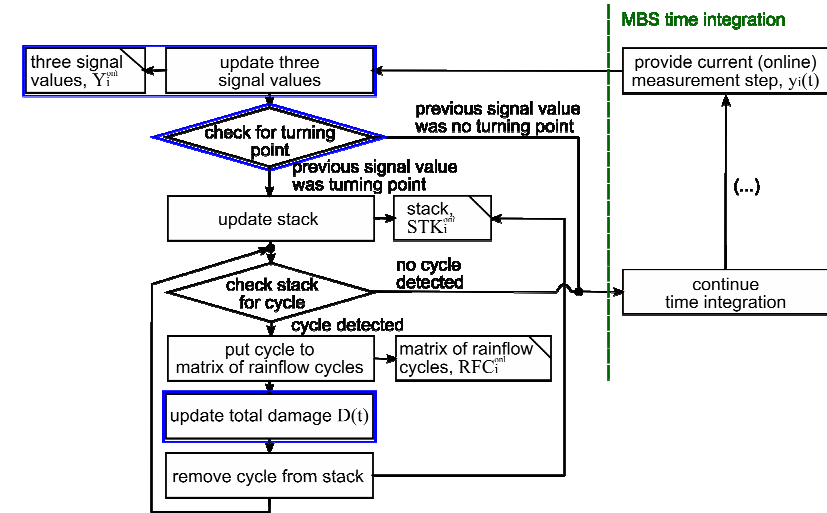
MBS time integration

three signal values, $Y_i^{onl}$

update three signal values

provide current (online) measurement step, $y_i(t)$

previous signal value was no turning point

check for turning point

previous signal value was turning point

update stack

stack, $STK_i^{onl}$

(...)

check stack for cycle

no cycle detected

continue time integration

cycle detected

put cycle to matrix of rainflow cycles

matrix of rainflow cycles, $RFC_i^{onl}$

update total damage $D(t)$

remove cycle from stack